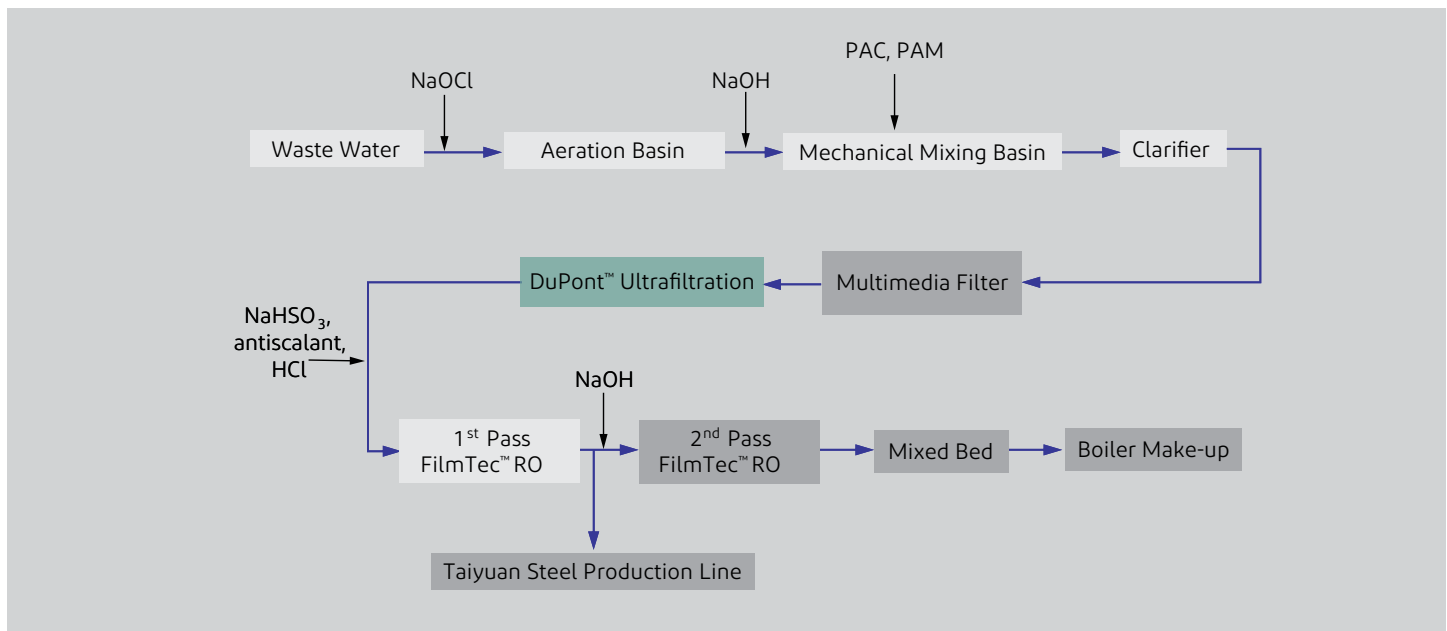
NaOCl

NaOH

PAC, PAM

Waste Water

Aeration Basin

Mechanical Mixing Basin

Clarifier

DuPont™ Ultrafiltration

Multimedia Filter

$NaHSO_3$, antiscalant, HCl

NaOH

1st Pass FilmTec™ RO

2nd Pass FilmTec™ RO

Mixed Bed

Boiler Make-up

Taiyuan Steel Production Line